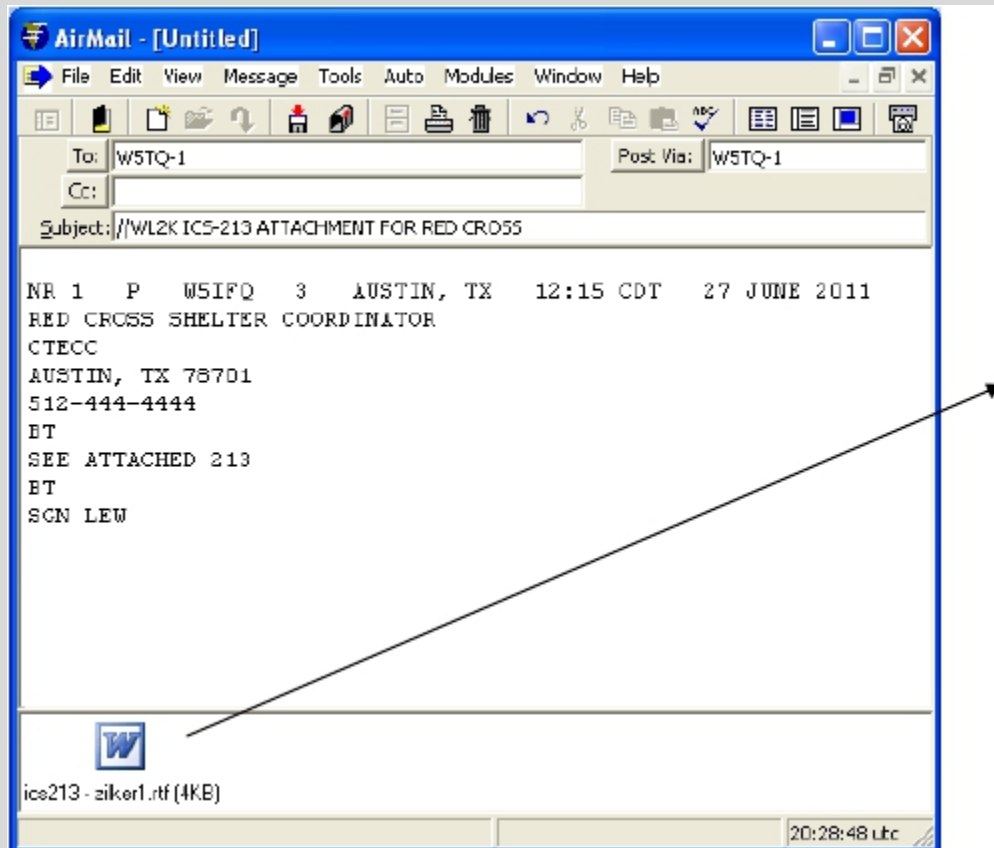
AirMail - [Untitled]

File Edit View Message Tools Auto Modules Window Help

To: W5TQ-1
Post Via: W5TQ-1
Cc:
Subject: //WL2K ICS-213 ATTACHMENT FOR RED CROSS

NR 1 P W5IFQ 3 AUSTIN, TX 12:15 CDT 27 JUNE 2011
RED CROSS SHELTER COORDINATOR
CTECC
AUSTIN, TX 78701
512-444-4444
BT
SEE ATTACHED 213
BT
SGN LEW

ics213 - zilker1.rtf (4KB)

20:28:48 utc